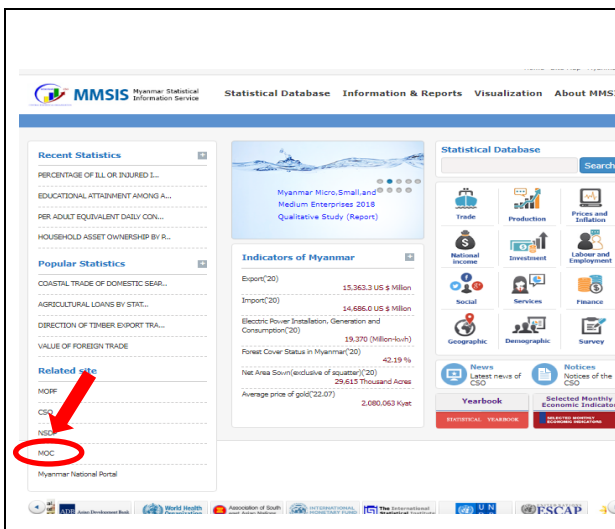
MMSIS Myanmar Statistical Information Service

Statistical Database Information & Reports Visualization About MMS

Recent Statistics

PERCENTAGE OF ILL OR INJURED I...

EDUCATIONAL ATTAINMENT AMONG A...

PER ADULT EQUIVALENT DAILY CON...

HOUSEHOLD ASSET OWNERSHIP BY R...

Popular Statistics

COASTAL TRADE OF DOMESTIC SEAP...

AGRICULTURAL LOANS BY STAT...

DIRECTION OF TIMBER EXPORT TRA...

VALUE OF FOREIGN TRADE

Related site

MOPF

CSO

NSD

MOC

Myanmar National Portal

Myanmar Micro,Small,and Medium Enterprises 2018 Qualitative Study (Report)

Indicators of Myanmar

Export('20)
15,363.3 US $ Million

Import('20)
14,686.0 US $ Million

Electric Power Installation, Generation and Consumption('20)
19,370 (Million-kwh)

Forest Cover Status in Myanmar('20)
42.19 %

Net Area Sown(exclusive of squatter)('20)
29,615 Thousand Acres

Average price of gold('22.07)
2,080,063 Kyat

Statistical Database

Search

Trade
Production
Prices and Inflation
National Income
Investment
Labour and Employment
Social
Services
Finance
Geographic
Demographic
Survey

News
Latest news of CSO

Notices
Notices of the CSO

Yearbook
STATISTICAL YEARBOOK

Selected Monthly Economic Indicators
SELECTED MONTHLY ECONOMIC INDICATORS

Asian Development Bank
World Health Organization
Association of Southeast Asian Nations
INTERNATIONAL MONETARY FUND
The International Statistical Institute
UN
ESCAP